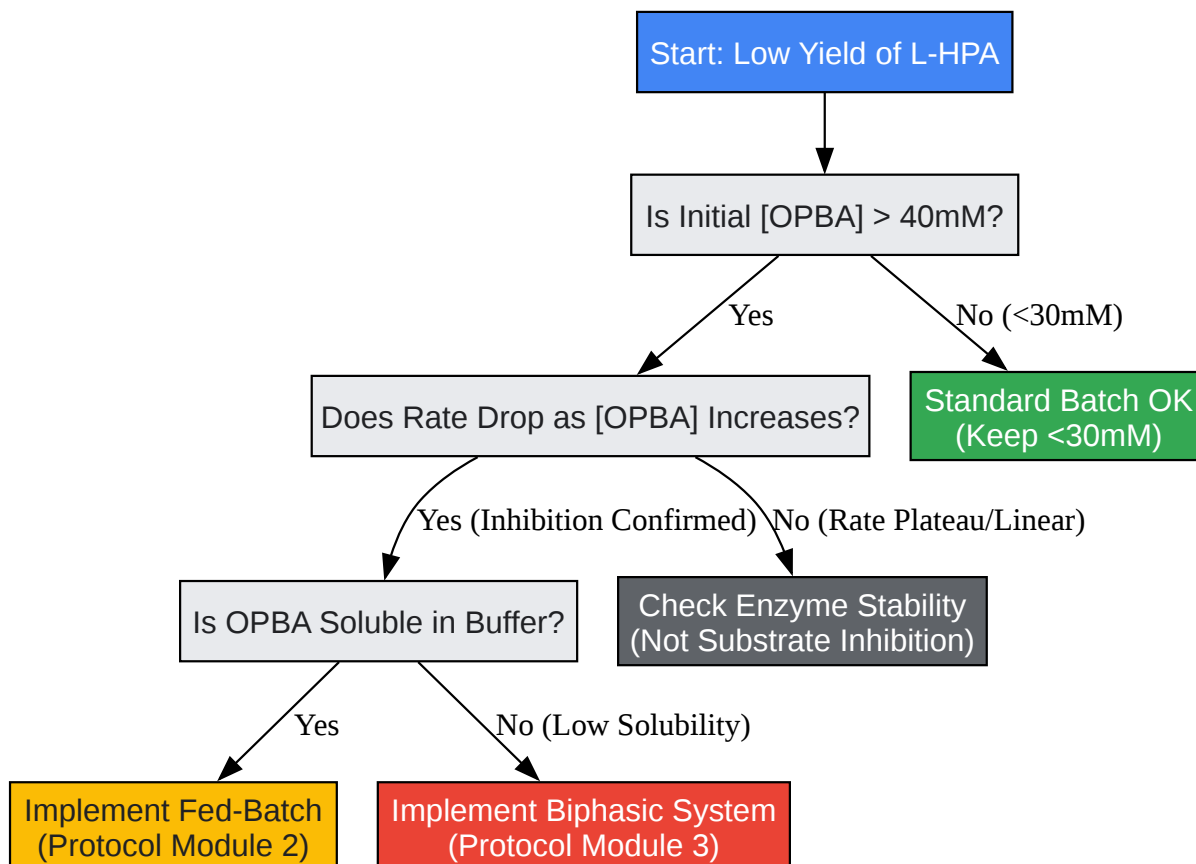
Start: Low Yield of L-HPA

Is Initial [OPBA] > 40mM?

Yes

No (<30mM)

Standard Batch OK
(Keep <30mM)

Does Rate Drop as [OPBA] Increases?

Yes (Inhibition Confirmed)

No (Rate Plateau/Linear)

Check Enzyme Stability
(Not Substrate Inhibition)

Is OPBA Soluble in Buffer?

Yes

No (Low Solubility)

Implement Fed-Batch
(Protocol Module 2)

Implement Biphasic System
(Protocol Module 3)